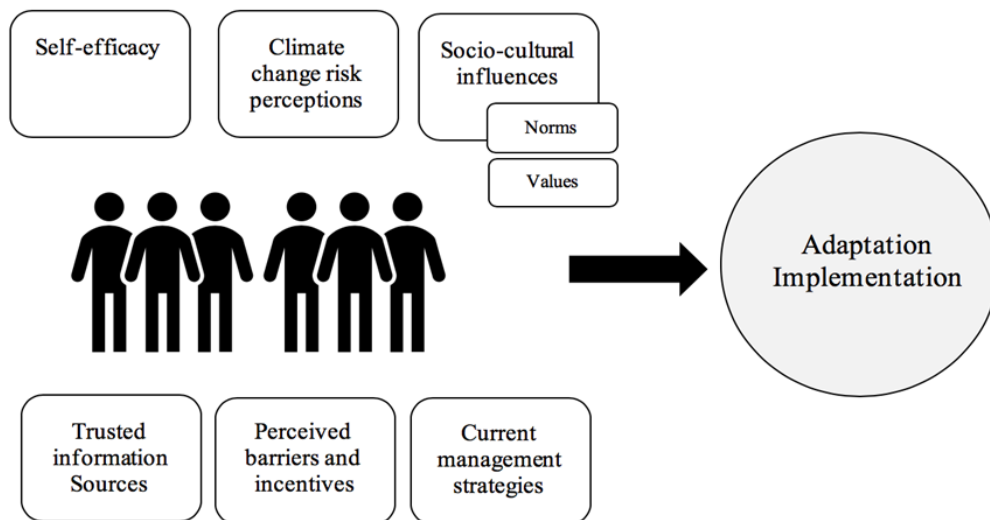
Self-efficacy

Climate change risk perceptions

Socio-cultural influences

Norms

Values

Adaptation Implementation

Trusted information Sources

Perceived barriers and incentives

Current management strategies